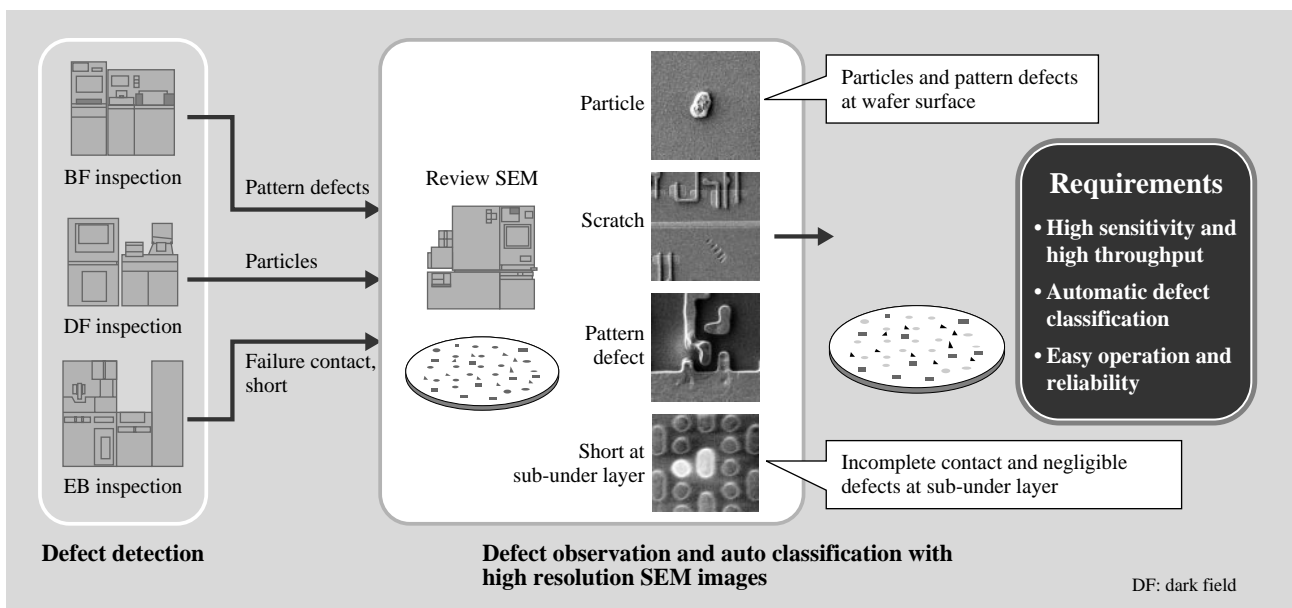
BF inspection

DF inspection

EB inspection

Defect detection

Pattern defects

Particles

Failure contact, short

Review SEM

Particle

Scratch

Pattern defect

Short at sub-under layer

Particles and pattern defects at wafer surface

Incomplete contact and negligible defects at sub-under layer

Defect observation and auto classification with high resolution SEM images

Requirements

• High sensitivity and high throughput

• Automatic defect classification

• Easy operation and reliability

DF: dark field